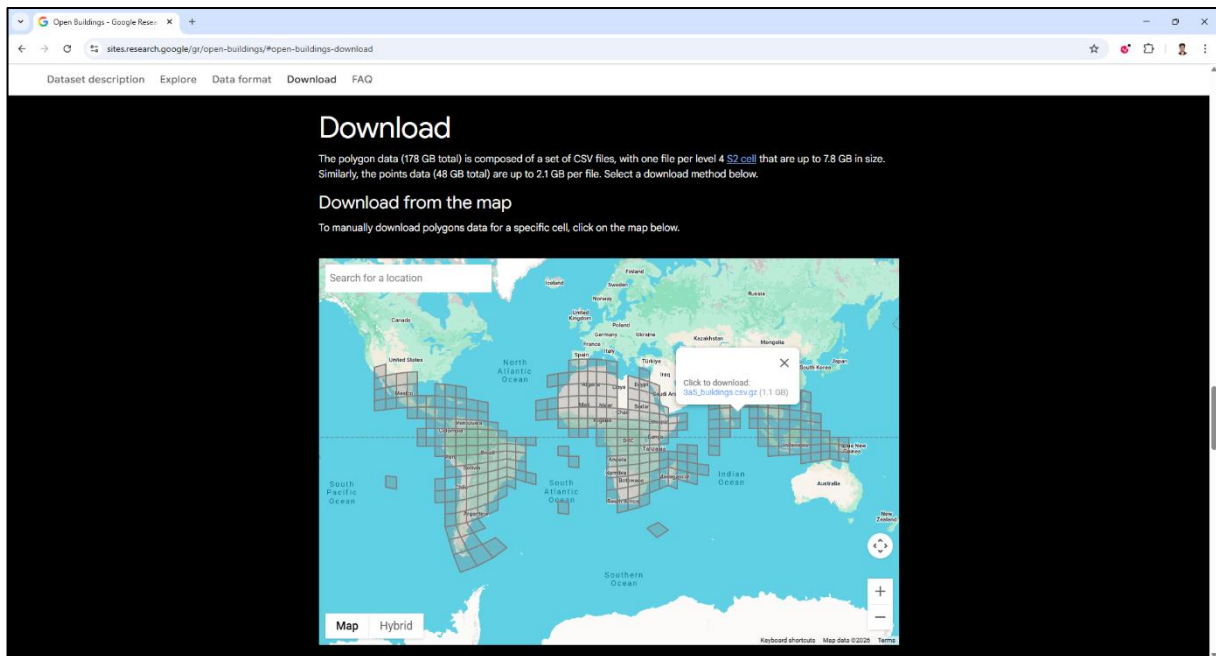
Open Buildings - Google Resea ×
+
sites.research.google/gr/open-buildings/#open-buildings-download

Dataset description Explore Data format Download FAQ

Download

The polygon data (178 GB total) is composed of a set of CSV files, with one file per level 4 S2 cell that are up to 7.8 GB in size. Similarly, the points data (48 GB total) are up to 2.1 GB per file. Select a download method below.

Download from the map

To manually download polygons data for a specific cell, click on the map below.

Search for a location

Finland
Iceland
Sweden
Norway
Russia
United Kingdom
Poland
Canada
Germany
Ukraine
Kazakhstan
France
Mongolia
Spain
Italy
Türkiye
United States
Japan
North Atlantic Ocean
Iraq
South Korea
Mexico
Click to download:
3a5_buildings.csv.gz (1.1 GB)
Venezuela
Colombia
Peru
Brazil
Bolivia
Angola
Namibia
Botswana
South Africa
Madagascar
Indian Ocean
Papua New Guinea
Australia
South Pacific Ocean
South Atlantic Ocean
Argentina
New Zealand
Southern Ocean

Map Hybrid
+
−
Keyboard shortcuts Map data ©2025 Terms